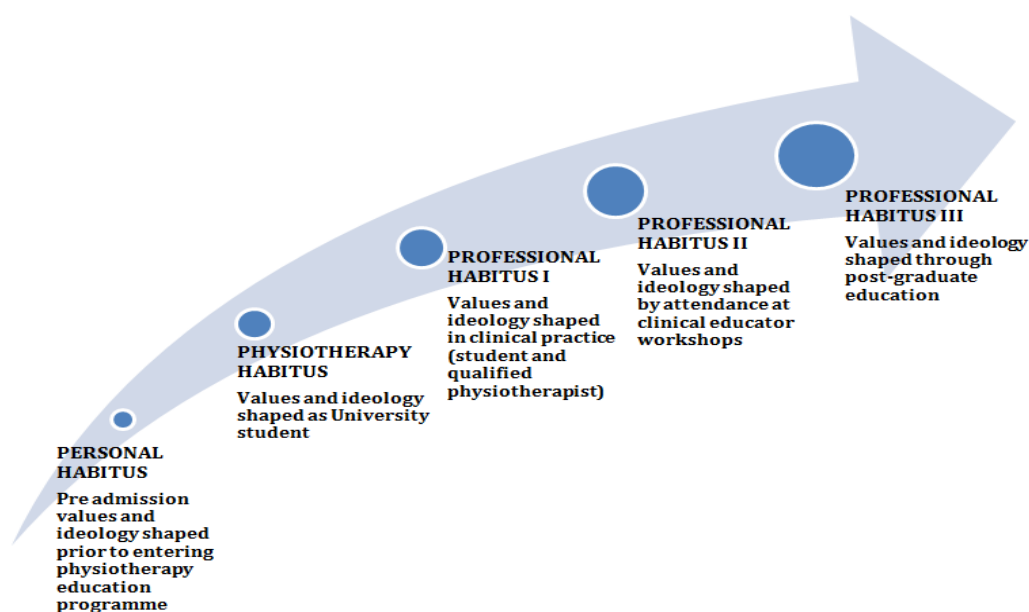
PERSONAL HABITUS

Pre admission values and ideology shaped prior to entering physiotherapy education programme

PHYSIOTHERAPY HABITUS

Values and ideology shaped as University student

PROFESSIONAL HABITUS I

Values and ideology shaped in clinical practice (student and qualified physiotherapist)

PROFESSIONAL HABITUS II

Values and ideology shaped by attendance at clinical educator workshops

PROFESSIONAL HABITUS III

Values and ideology shaped through post-graduate education